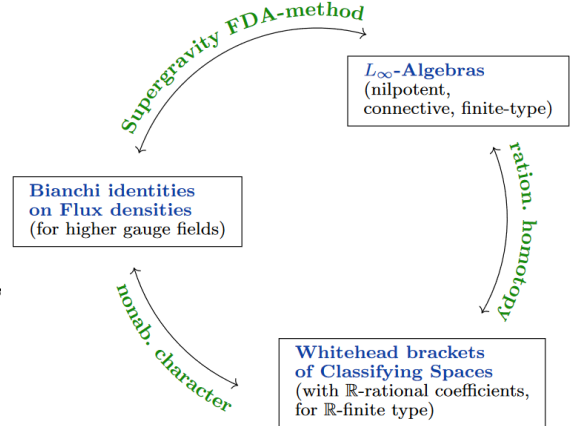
Supergravity FDA-method

$L_\infty$-Algebras
(nilpotent, connective, finite-type)

ration. homotopy

Bianchi identities
on Flux densities
(for higher gauge fields)

nonab. character

Whitehead brackets
of Classifying Spaces
(with $\mathbb{R}$-rational coefficients, for $\mathbb{R}$-finite type)